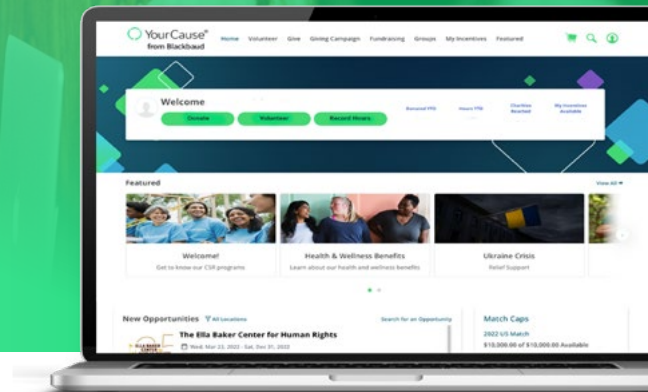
YourCause®
from Blackbaud

Home Volunteer Give Giving Campaign Fundraising Groups My Incentives Featured

Welcome

Donate Volunteer Record Hours

Donated YTD Hours YTD Charities Reached My Incentives Available

Featured

View All

Welcome!
Get to know our CSR programs

Health & Wellness Benefits
Learn about our health and wellness benefits

Ukraine Crisis
Relief Support

New Opportunities All Locations

Search for an Opportunity

The Ella Baker Center for Human Rights
Wed, Mar 23, 2022 - Sat, Dec 31, 2022

Match Caps

2022 US Match
$10,000.00 of $10,000.00 Available